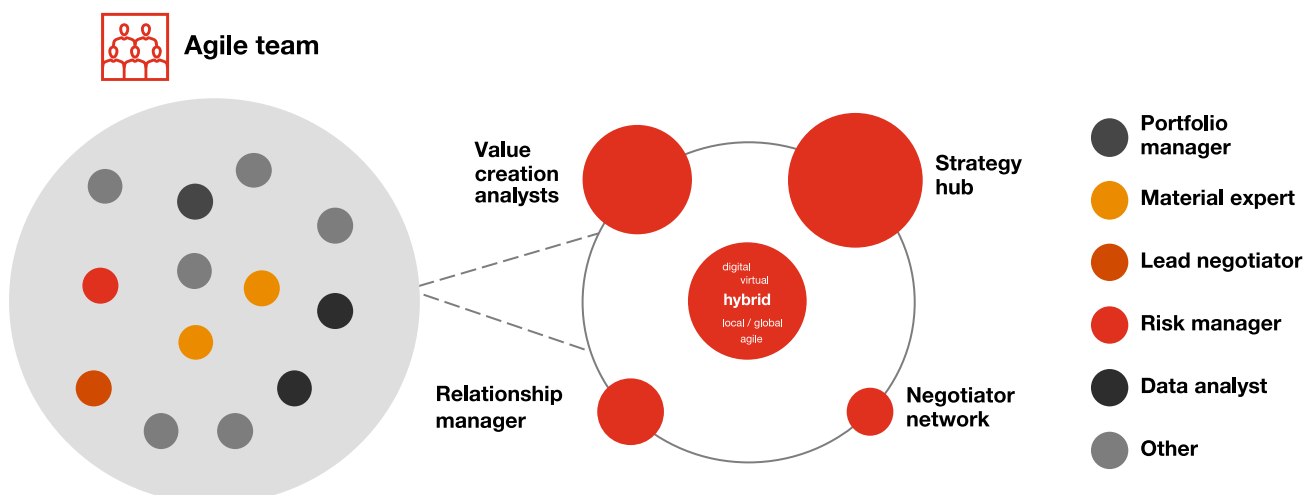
Agile team

Value creation analysts

Strategy hub

digital
virtual
hybrid
local / global
agile

Relationship manager

Negotiator network

Portfolio manager

Material expert

Lead negotiator

Risk manager

Data analyst

Other